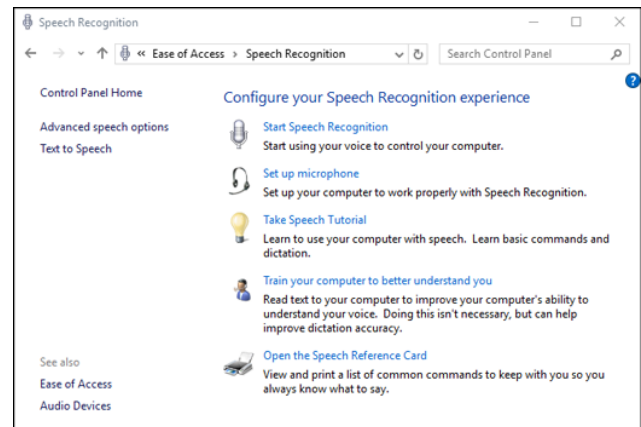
Speech Recognition

« Ease of Access › Speech Recognition

Search Control Panel

Control Panel Home

Advanced speech options

Text to Speech

Configure your Speech Recognition experience

Start Speech Recognition

Start using your voice to control your computer.

Set up microphone

Set up your computer to work properly with Speech Recognition.

Take Speech Tutorial

Learn to use your computer with speech. Learn basic commands and dictation.

Train your computer to better understand you

Read text to your computer to improve your computer's ability to understand your voice. Doing this isn't necessary, but can help improve dictation accuracy.

Open the Speech Reference Card

View and print a list of common commands to keep with you so you always know what to say.

See also

Ease of Access

Audio Devices